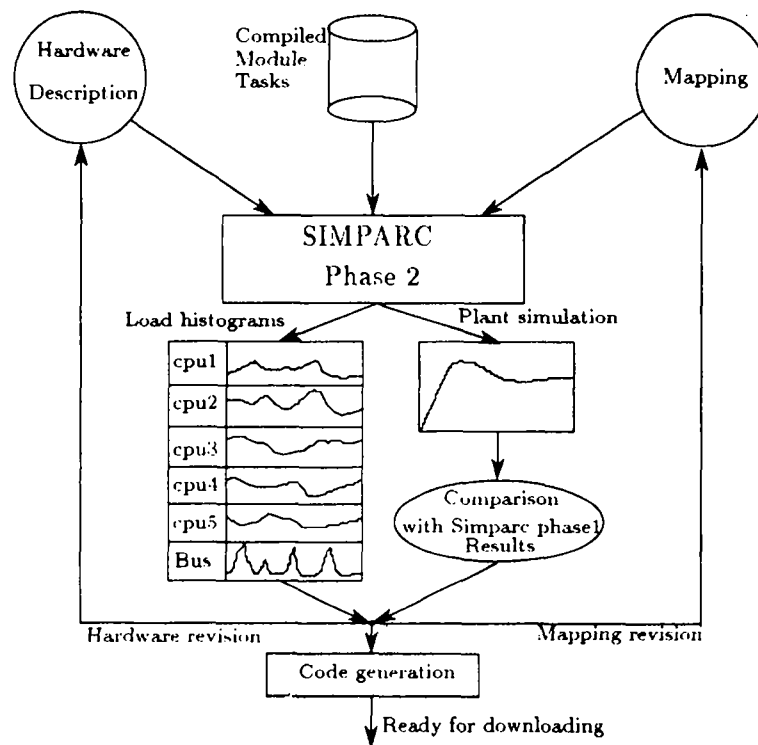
Hardware Description

Compiled Module Tasks

Mapping

SIMPARC
Phase 2

Load histograms

Plant simulation

cpu1
cpu2
cpu3
cpu4
cpu5
Bus

Comparison with Simparc phase1 Results

Hardware revision

Mapping revision

Code generation

Ready for downloading